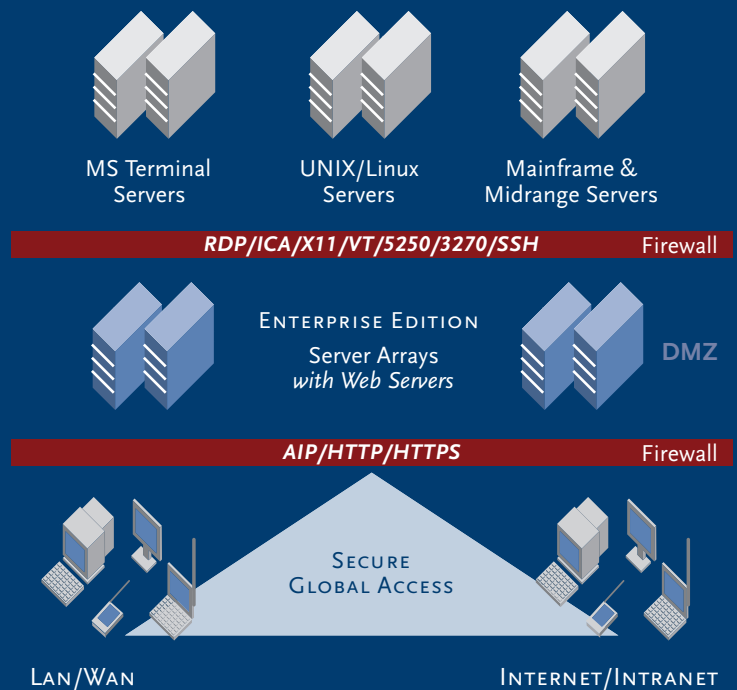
MS Terminal Servers

UNIX/Linux Servers

Mainframe & Midrange Servers

RDP/ICA/X11/VT/5250/3270/SSH

Firewall

Enterprise Edition

Server Arrays
with Web Servers

DMZ

AIP/HTTP/HTTPS

Firewall

Secure
Global Access

Lan/Wan

Internet/Intranet